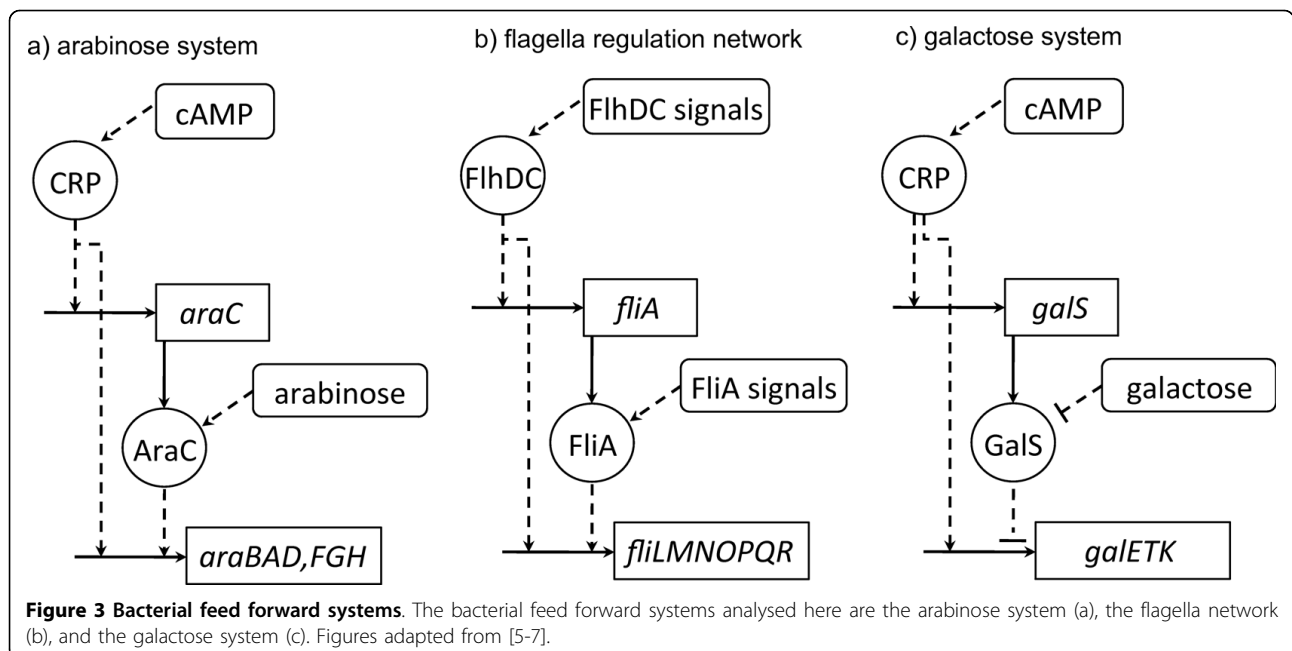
a) arabinose system

cAMP

CRP

araC

arabinose

AraC

araBAD,FGH

b) flagella regulation network

FlhDC signals

FlhDC

fliA

FliA signals

FliA

fliLMNOPQR

c) galactose system

cAMP

CRP

galS

galactose

GalS

galETK

**Figure 3 Bacterial feed forward systems**. The bacterial feed forward systems analysed here are the arabinose system (a), the flagella network (b), and the galactose system (c). Figures adapted from [5-7].